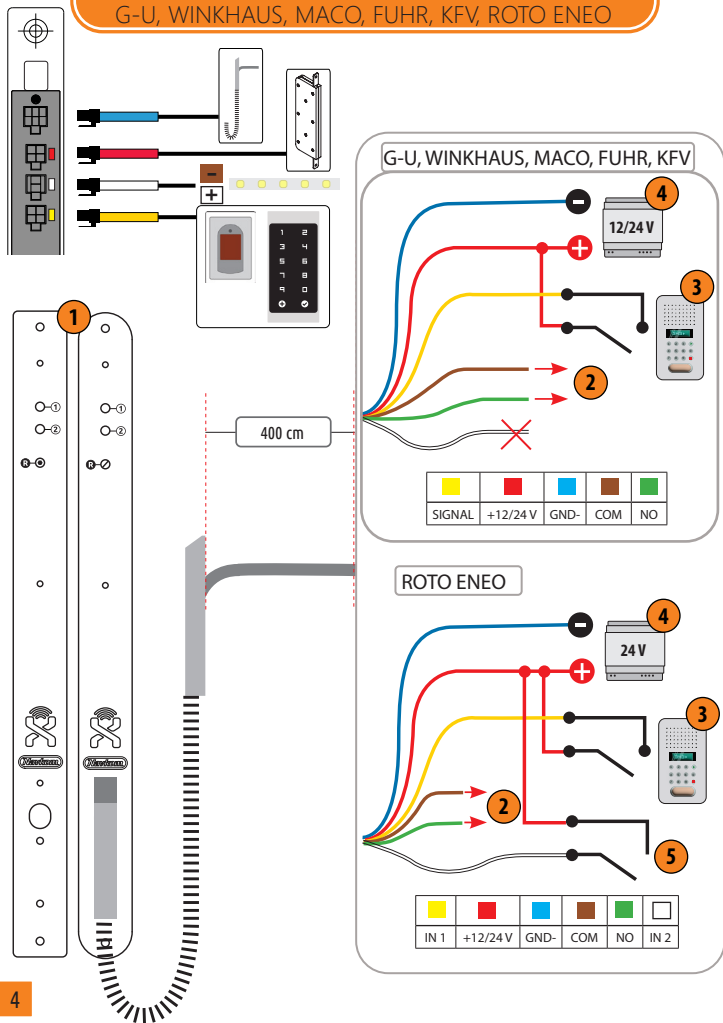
G-U, WINKHAUS, MACO, FUHR, KFV, ROTO ENEO

−
+

1 2
3 4
5 6
7 8
9 0

1

①
②
R

①
②
R

400 cm

G-U, WINKHAUS, MACO, FUHR, KFV

4
12/24 V
3
2

| SIGNAL | +12/24 V | GND- | COM | NO |
|---|---|---|---|---|

ROTO ENEO

4
24 V
3
2
5

| IN 1 | +12/24 V | GND- | COM | NO | IN 2 |
|---|---|---|---|---|---|

4